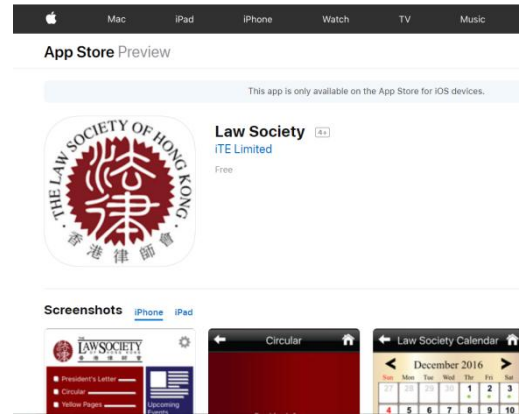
Mac iPad iPhone Watch TV Music

App Store Preview

This app is only available on the App Store for iOS devices.

THE LAW SOCIETY OF HONG KONG
法律
香港律師會

Law Society 4+
iTE Limited
Free

Screenshots iPhone iPad

LAWSOCIETY
President's Letter
Circular
Yellow Pages
Upcoming Events

Circular

Law Society Calendar
December 2016
Sun Mon Tue Wed Thu Fri Sat
27 28 29 30 1 2 3
4 5 6 7 8 9 10